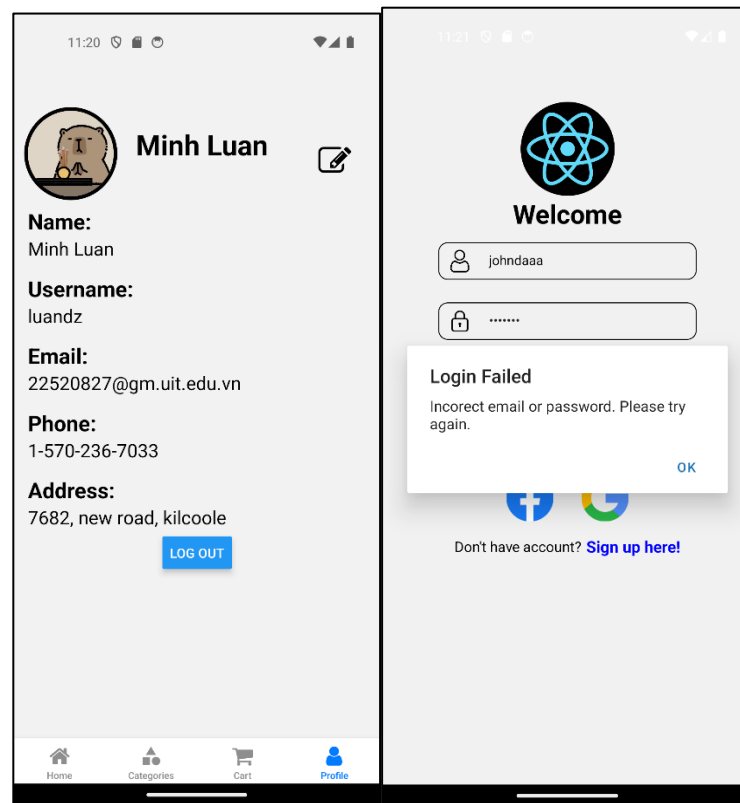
11:20

Minh Luan

Name:
Minh Luan

Username:
luandz

Email:
22520827@gm.uit.edu.vn

Phone:
1-570-236-7033

Address:
7682, new road, kilcoole

LOG OUT

Home Categories Cart Profile

11:21

Welcome

johndaaa

•••••••

Login Failed

Incorect email or password. Please try again.

OK

Don't have account? Sign up here!